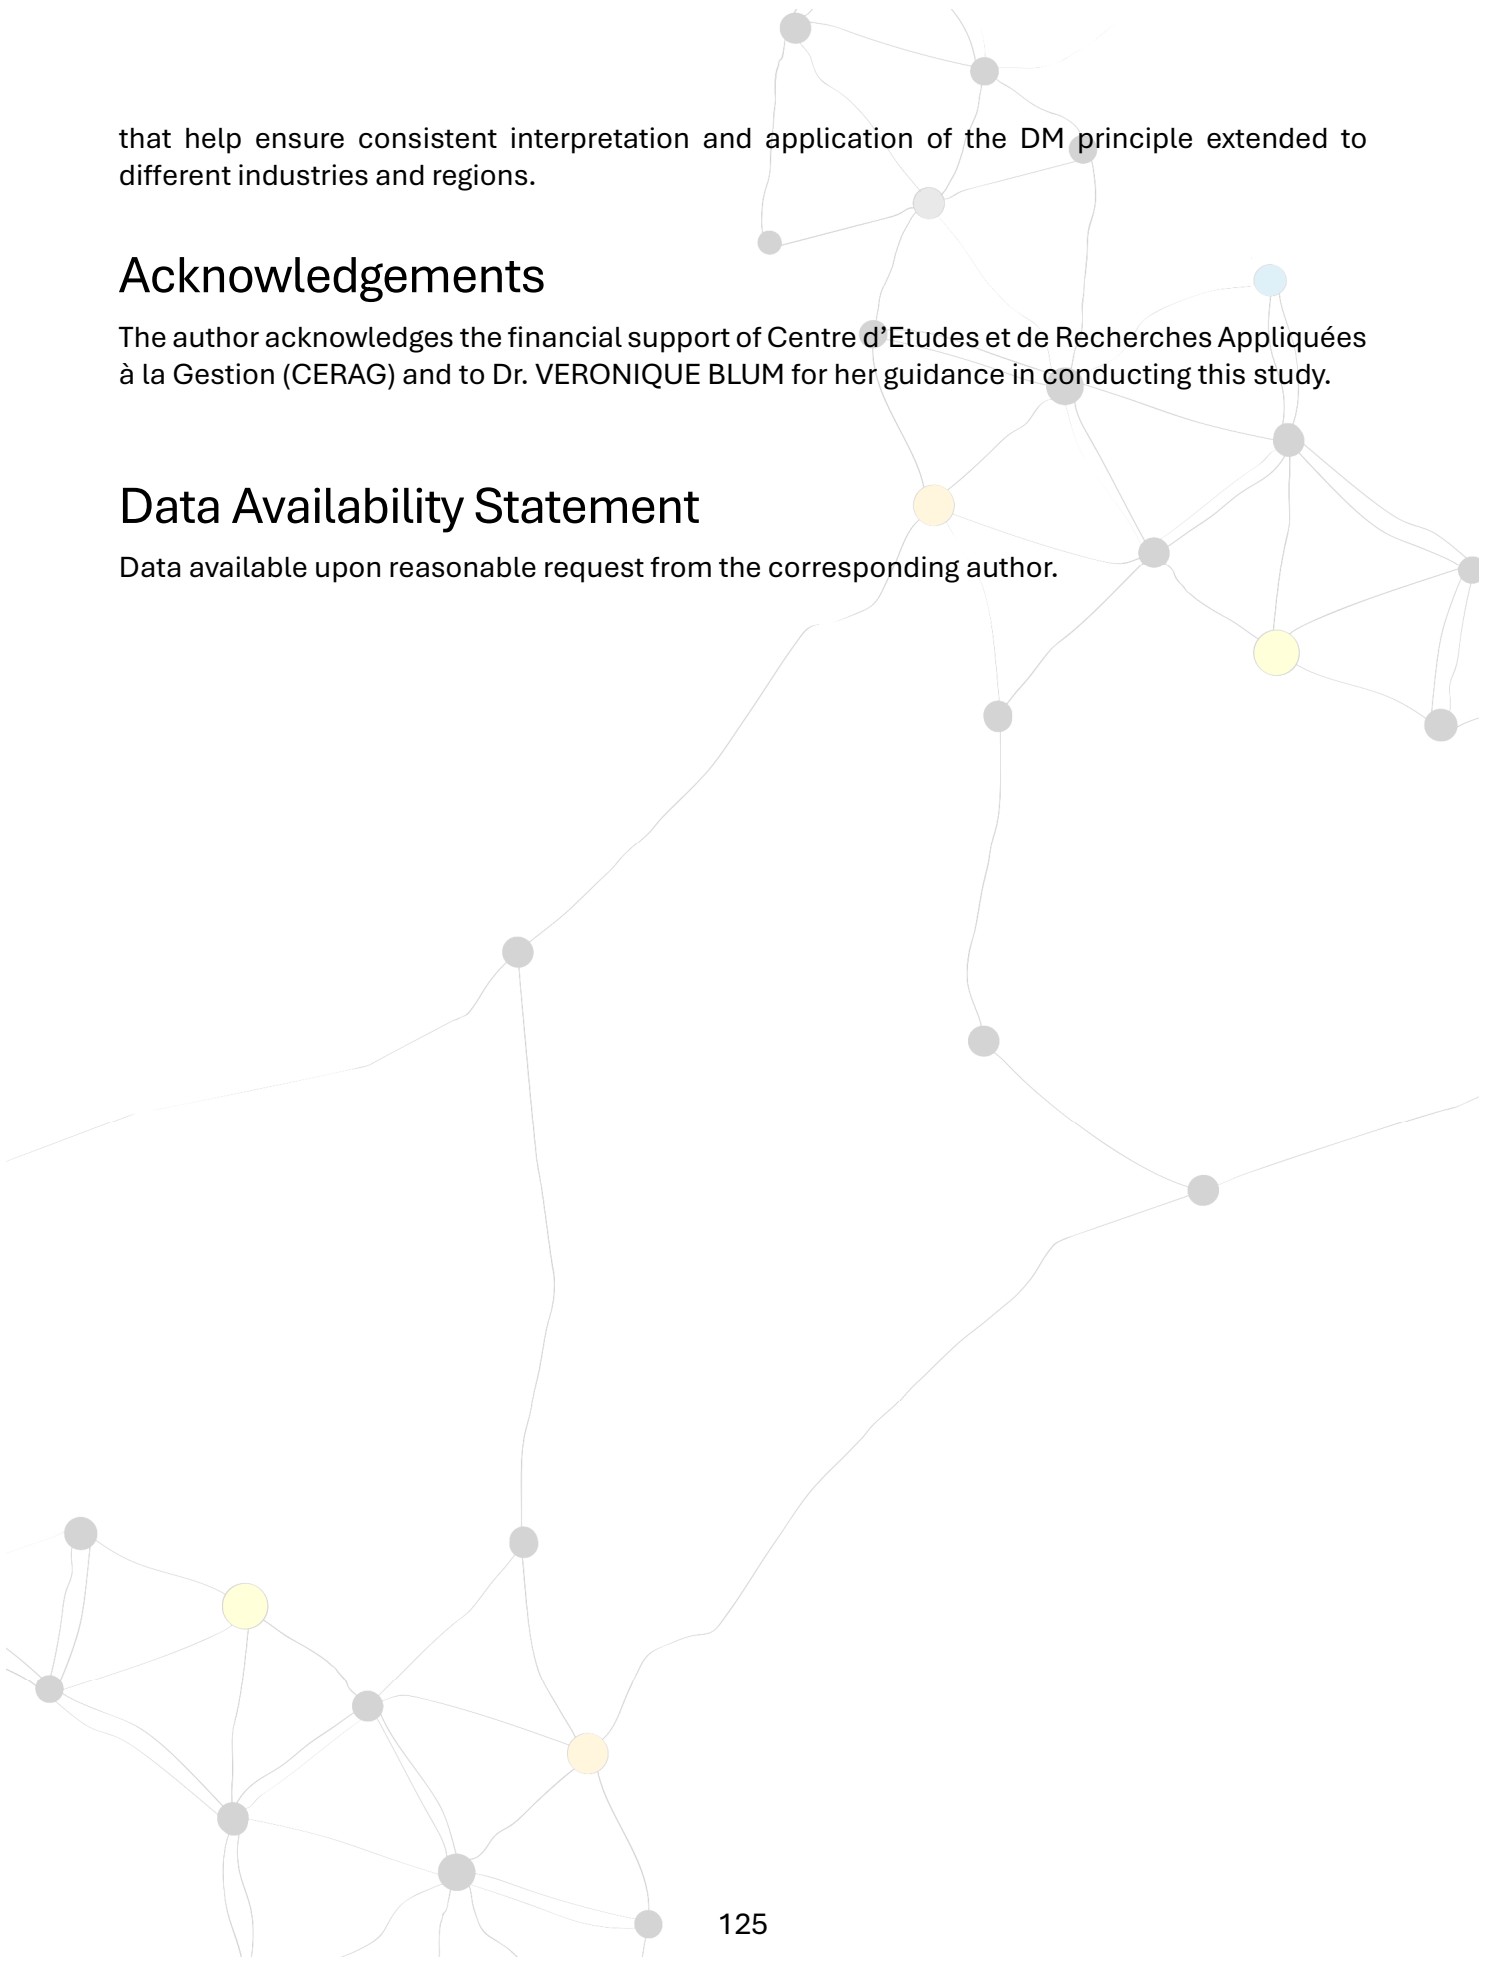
that help ensure consistent interpretation and application of the DM principle extended to different industries and regions.

Acknowledgements

The author acknowledges the financial support of Centre d’Etudes et de Recherches Appliquées à la Gestion (CERAG) and to Dr. VERONIQUE BLUM for her guidance in conducting this study.

Data Availability Statement

Data available upon reasonable request from the corresponding author.

125